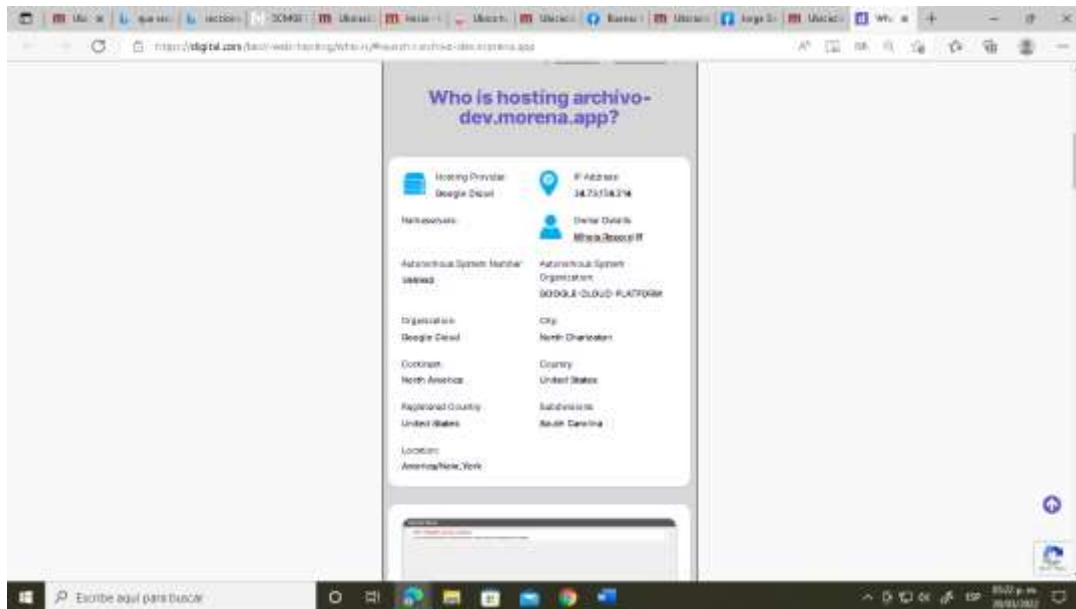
Who is hosting archivo-dev.morena.app?

Hosting Provider
Google Cloud

IP Address
34.73.174.216

Nameservers

Owner Details
Whois Record

Autonomous System Number
396982

Autonomous System Organization
GOOGLE-CLOUD-PLATFORM

Organization
Google Cloud

City
North Charleston

Continent
North America

Country
United States

Registered Country
United States

Subdivisions
South Carolina

Location
America/New_York

Escribe aquí para buscar

ESP